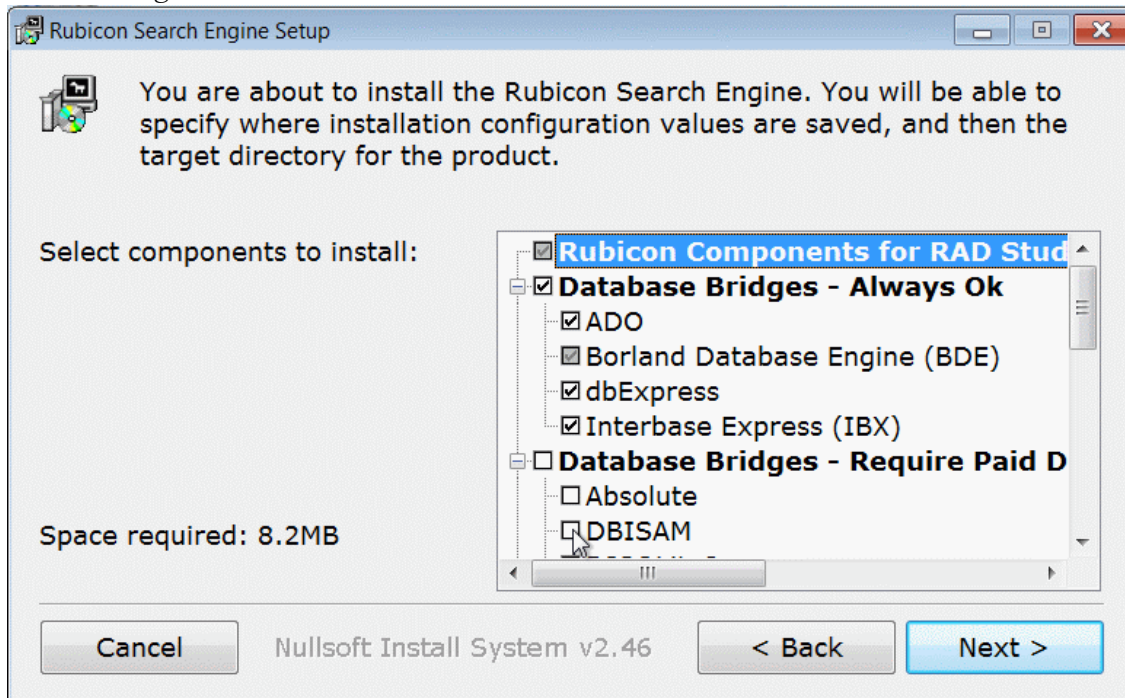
Rubicon Search Engine Setup

You are about to install the Rubicon Search Engine. You will be able to specify where installation configuration values are saved, and then the target directory for the product.

Select components to install:

Rubicon Components for RAD Stud
Database Bridges - Always Ok
ADO
Borland Database Engine (BDE)
dbExpress
Interbase Express (IBX)
Database Bridges - Require Paid D
Absolute
DBISAM
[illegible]

Space required: 8.2MB

Cancel
Nullsoft Install System v2.46
< Back
Next >